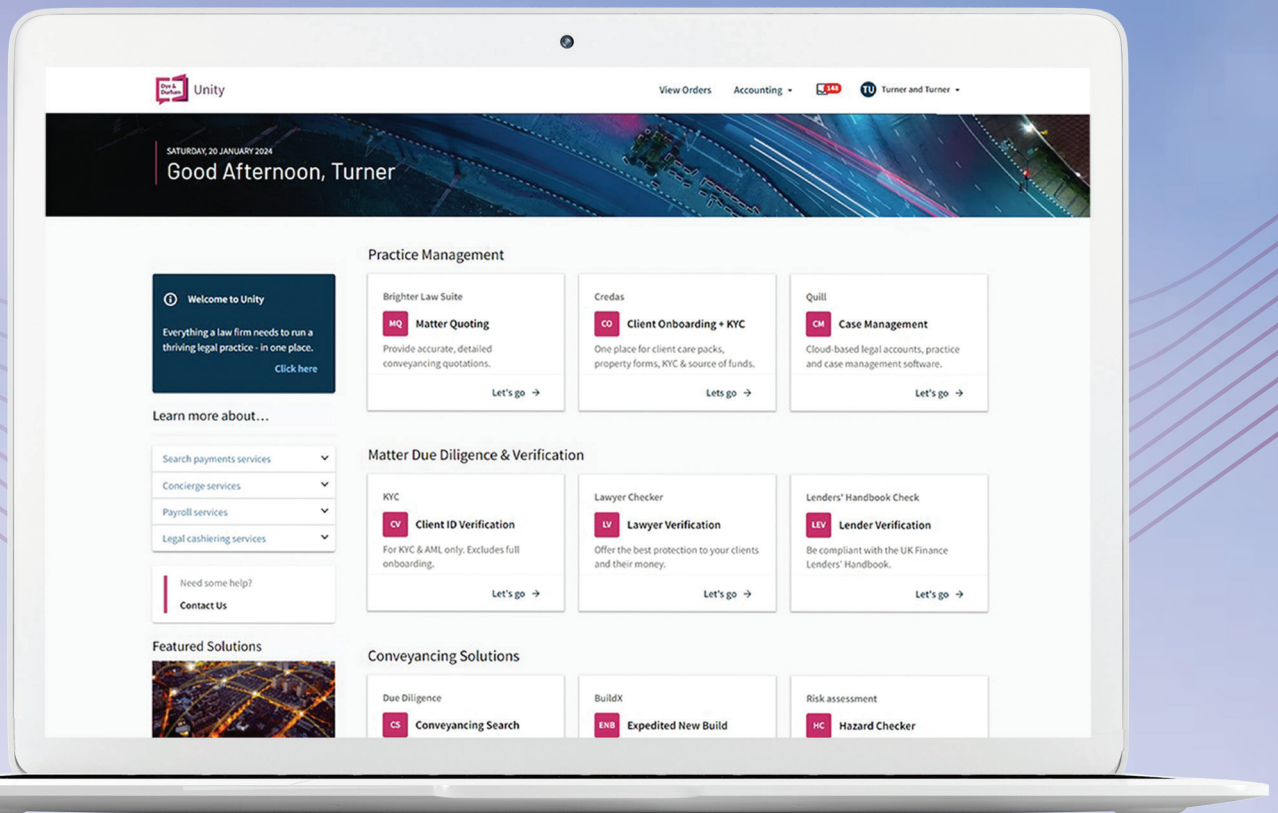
Dye & Durham Unity

View Orders Accounting 143 TU Turner and Turner

SATURDAY, 20 JANUARY 2024
Good Afternoon, Turner

Welcome to Unity

Everything a law firm needs to run a thriving legal practice - in one place.

Click here

Learn more about...

Search payments services
Concierge services
Payroll services
Legal cashiering services

Need some help?
Contact Us

Featured Solutions

Practice Management

Brighter Law Suite
MQ Matter Quoting
Provide accurate, detailed conveyancing quotations.
Let's go →

Credas
CO Client Onboarding + KYC
One place for client care packs, property forms, KYC & source of funds.
Lets go →

Quill
CM Case Management
Cloud-based legal accounts, practice and case management software.
Let's go →

Matter Due Diligence & Verification

KYC
CV Client ID Verification
For KYC & AML only. Excludes full onboarding.
Let's go →

Lawyer Checker
LV Lawyer Verification
Offer the best protection to your clients and their money.
Let's go →

Lenders' Handbook Check
LEV Lender Verification
Be compliant with the UK Finance Lenders' Handbook.
Let's go →

Conveyancing Solutions

Due Diligence
CS Conveyancing Search

BuildX
ENB Expedited New Build

Risk assessment
HC Hazard Checker